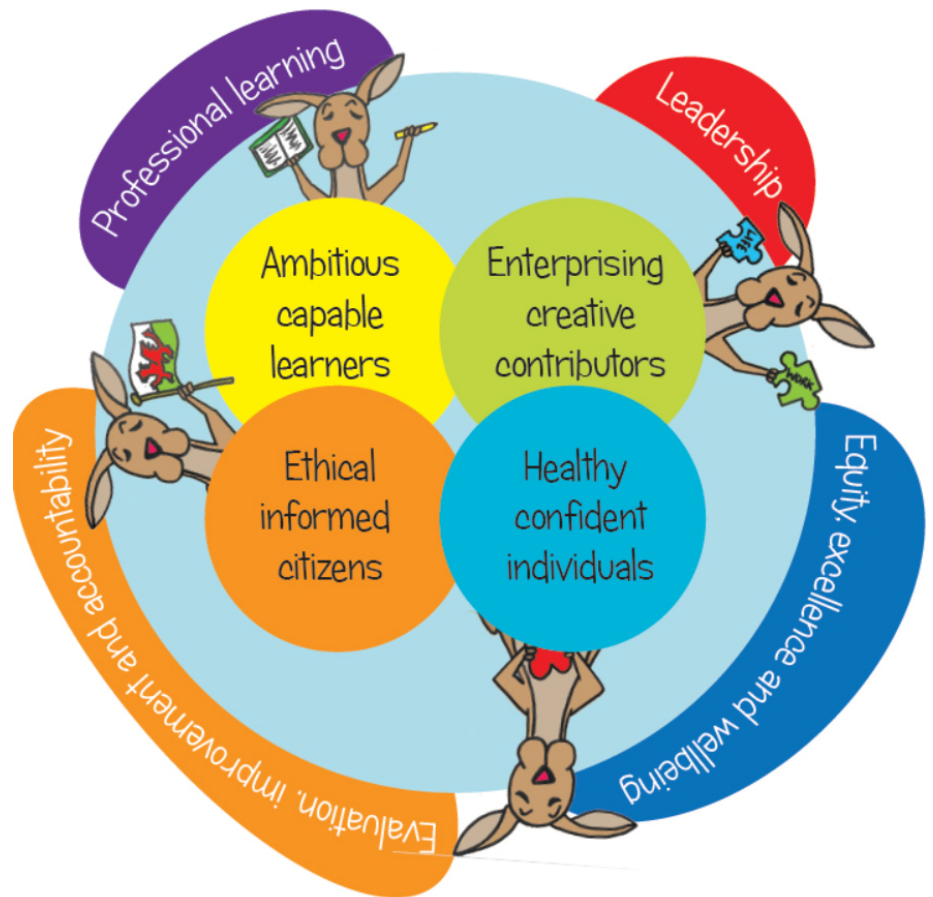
Professional learning

Leadership

Ambitious capable learners

Enterprising creative contributors

Ethical informed citizens

Healthy confident individuals

Equity, excellence and wellbeing

Evaluation, improvement and accountability

LIFE

WORK